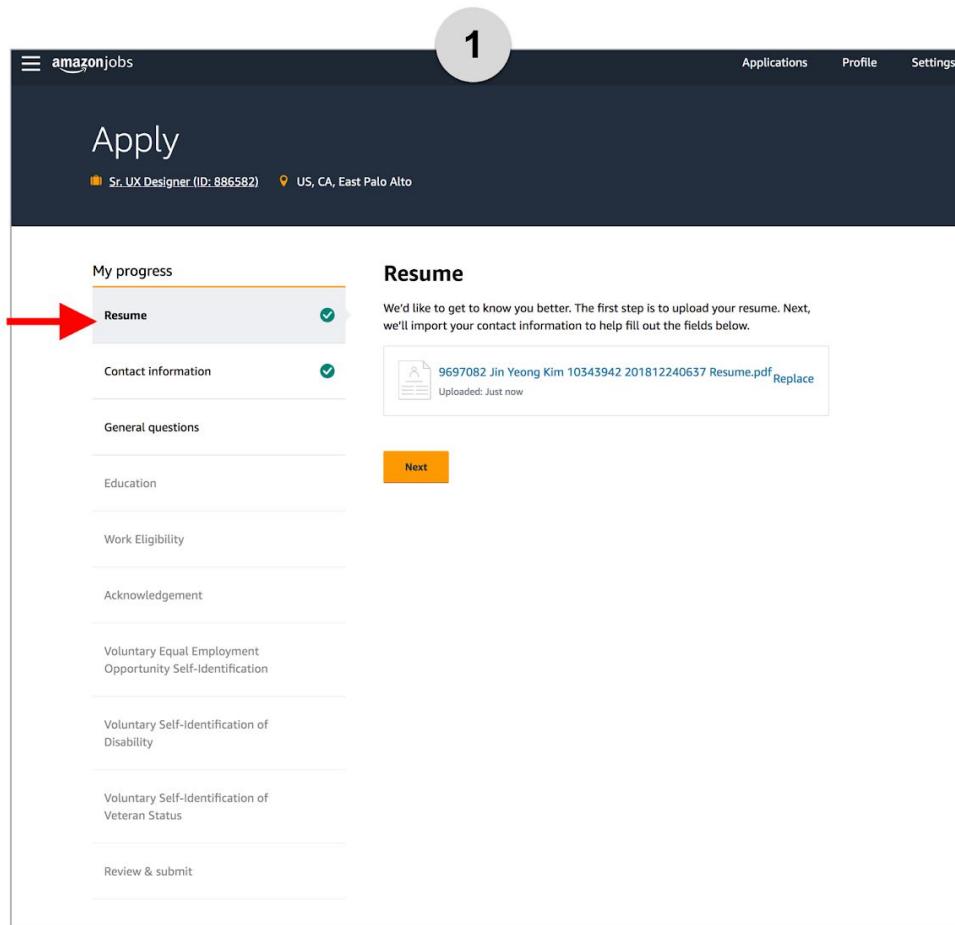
1

amazonjobs

Applications Profile Settings

Apply

Sr. UX Designer (ID: 886582) US, CA, East Palo Alto

My progress

Resume

Contact information

General questions

Education

Work Eligibility

Acknowledgement

Voluntary Equal Employment Opportunity Self-Identification

Voluntary Self-Identification of Disability

Voluntary Self-Identification of Veteran Status

Review & submit

Resume

We'd like to get to know you better. The first step is to upload your resume. Next, we'll import your contact information to help fill out the fields below.

9697082 Jin Yeong Kim 10343942 201812240637 Resume.pdf Replace

Uploaded: Just now

Next